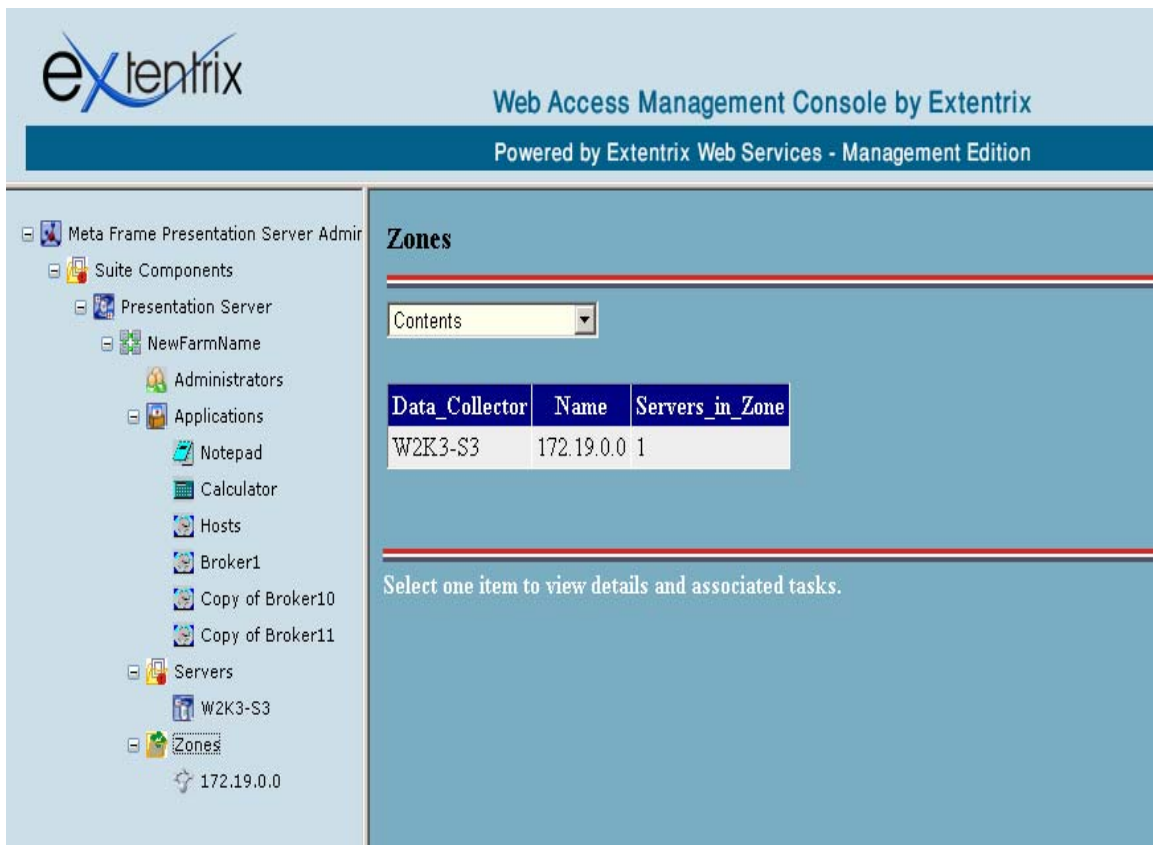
extentrix

Web Access Management Console by Extentrix

Powered by Extentrix Web Services - Management Edition

Meta Frame Presentation Server Admir
Suite Components
Presentation Server
NewFarmName
Administrators
Applications
Notepad
Calculator
Hosts
Broker1
Copy of Broker10
Copy of Broker11
Servers
W2K3-S3
Zones
172.19.0.0

Zones

Contents

| Data_Collector | Name | Servers_in_Zone |
|---|---|---|
| W2K3-S3 | 172.19.0.0 | 1 |

Select one item to view details and associated tasks.